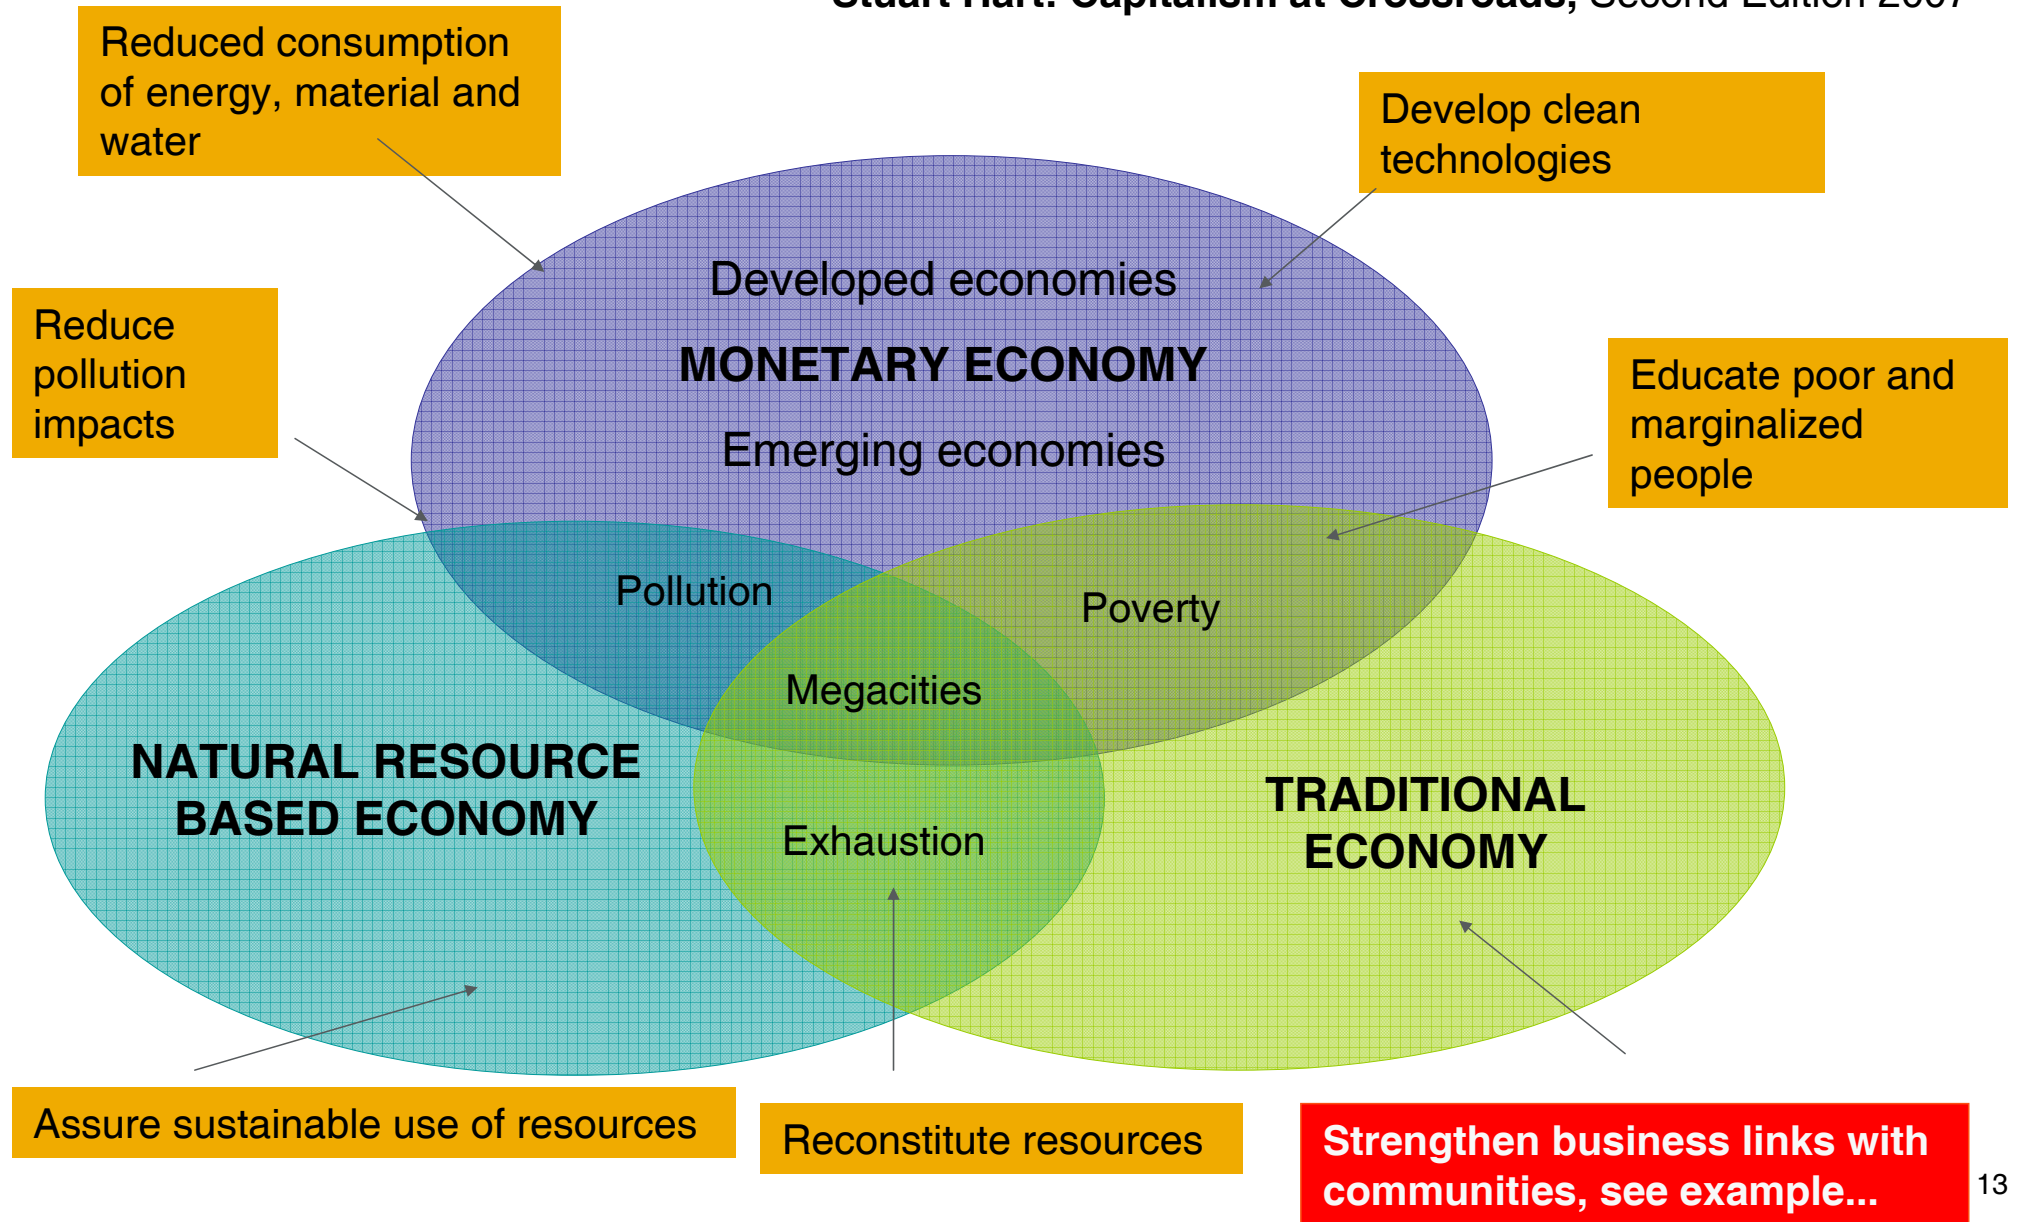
Stuart Hart: Capitalism at Crossroads, Second Edition 2007

Reduced consumption of energy, material and water

Develop clean technologies

Reduce pollution impacts

Developed economies

MONETARY ECONOMY

Emerging economies

Educate poor and marginalized people

Pollution

Poverty

Megacities

NATURAL RESOURCE BASED ECONOMY

Exhaustion

TRADITIONAL ECONOMY

Assure sustainable use of resources

Reconstitute resources

Strengthen business links with communities, see example...

13